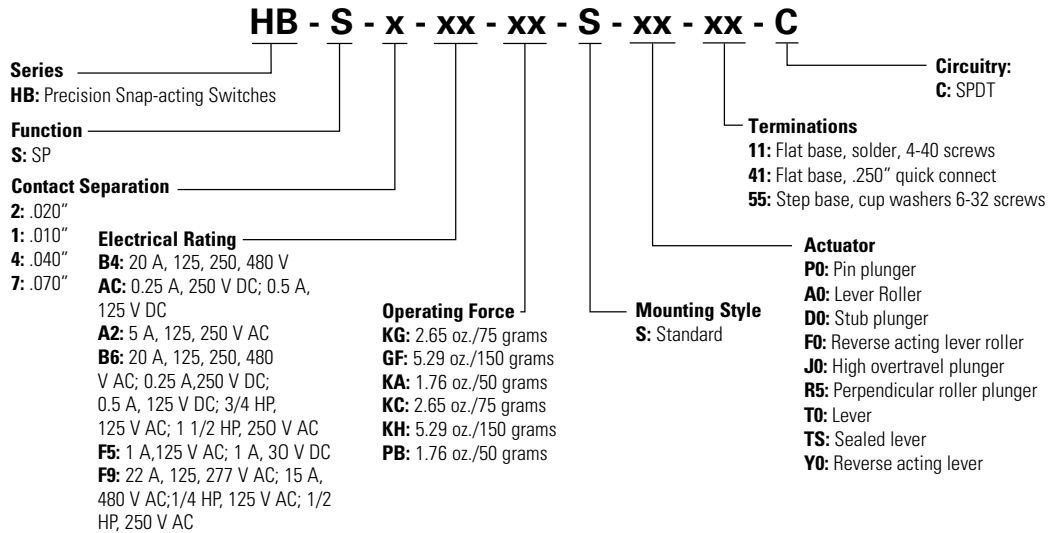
HB - S - x - xx - xx - S - xx - xx - C

Series
HB: Precision Snap-acting Switches

Function
S: SP

Contact Separation
2: .020″
1: .010″
4: .040″
7: .070″

Electrical Rating
B4: 20 A, 125, 250, 480 V
AC: 0.25 A, 250 V DC; 0.5 A, 125 V DC
A2: 5 A, 125, 250 V AC
B6: 20 A, 125, 250, 480 V AC; 0.25 A,250 V DC; 0.5 A, 125 V DC; 3/4 HP, 125 V AC; 1 1/2 HP, 250 V AC
F5: 1 A,125 V AC; 1 A, 30 V DC
F9: 22 A, 125, 277 V AC; 15 A, 480 V AC;1/4 HP, 125 V AC; 1/2 HP, 250 V AC

Operating Force
KG: 2.65 oz./75 grams
GF: 5.29 oz./150 grams
KA: 1.76 oz./50 grams
KC: 2.65 oz./75 grams
KH: 5.29 oz./150 grams
PB: 1.76 oz./50 grams

Mounting Style
S: Standard

Actuator
P0: Pin plunger
A0: Lever Roller
D0: Stub plunger
F0: Reverse acting lever roller
J0: High overtravel plunger
R5: Perpendicular roller plunger
T0: Lever
TS: Sealed lever
Y0: Reverse acting lever

Terminations
11: Flat base, solder, 4-40 screws
41: Flat base, .250″ quick connect
55: Step base, cup washers 6-32 screws

Circuitry:
C: SPDT